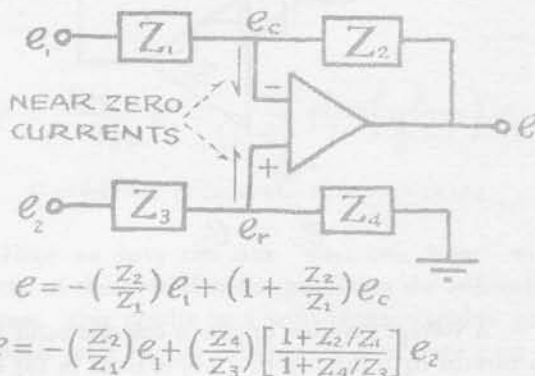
$e_1$ $Z_1$ $e_c$ $Z_2$

NEAR ZERO CURRENTS

$-$ $+$

$e$

$e_2$ $Z_3$ $e_r$ $Z_4$

$e = -\left(\frac{Z_2}{Z_1}\right)e_1 + \left(1 + \frac{Z_2}{Z_1}\right)e_c$

$e = -\left(\frac{Z_2}{Z_1}\right)e_1 + \left(\frac{Z_4}{Z_3}\right)\left[\frac{1+Z_2/Z_1}{1+Z_4/Z_3}\right]e_2$